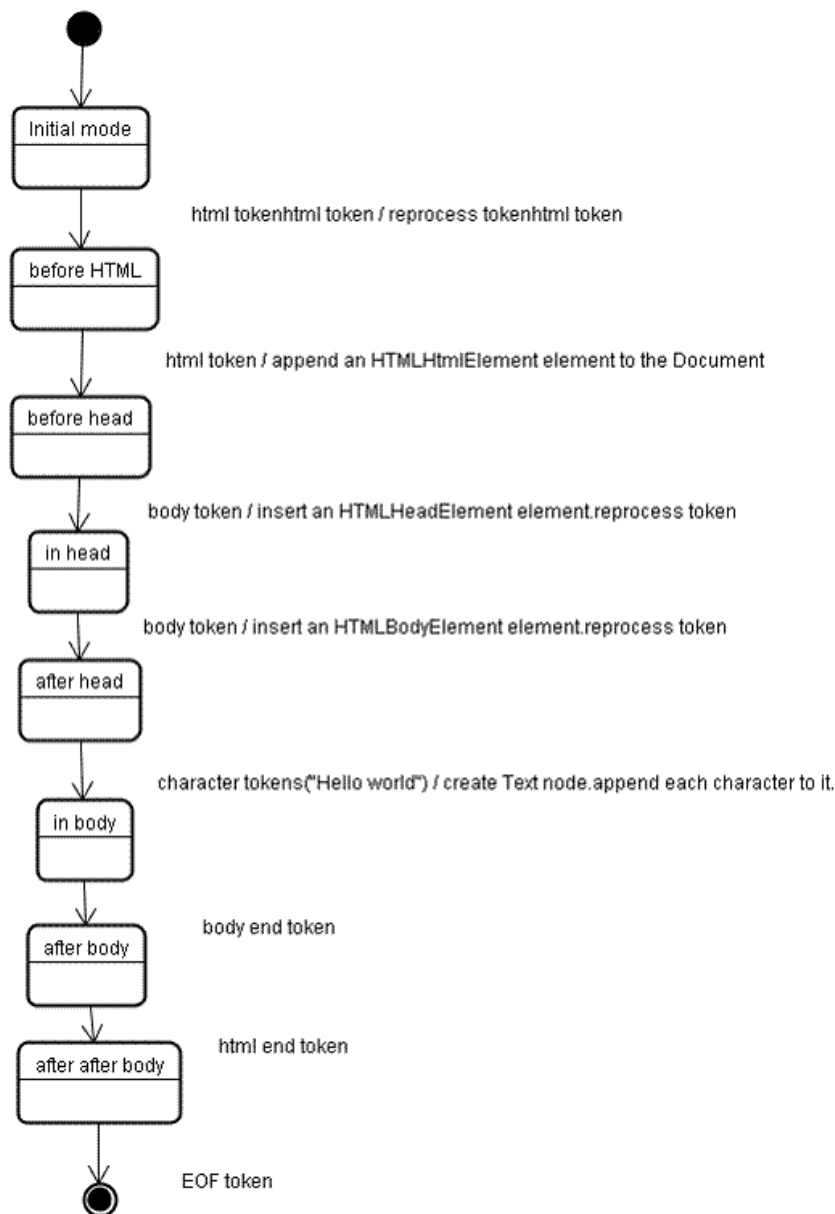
Initial mode

html tokenhtml token / reprocess tokenhtml token

before HTML

html token / append an HTMLHtmlElement element to the Document

before head

body token / insert an HTMLHeadElement element.reprocess token

in head

body token / insert an HTMLBodyElement element.reprocess token

after head

character tokens("Hello world") / create Text node.append each character to it.

in body

body end token

after body

html end token

after after body

EOF token